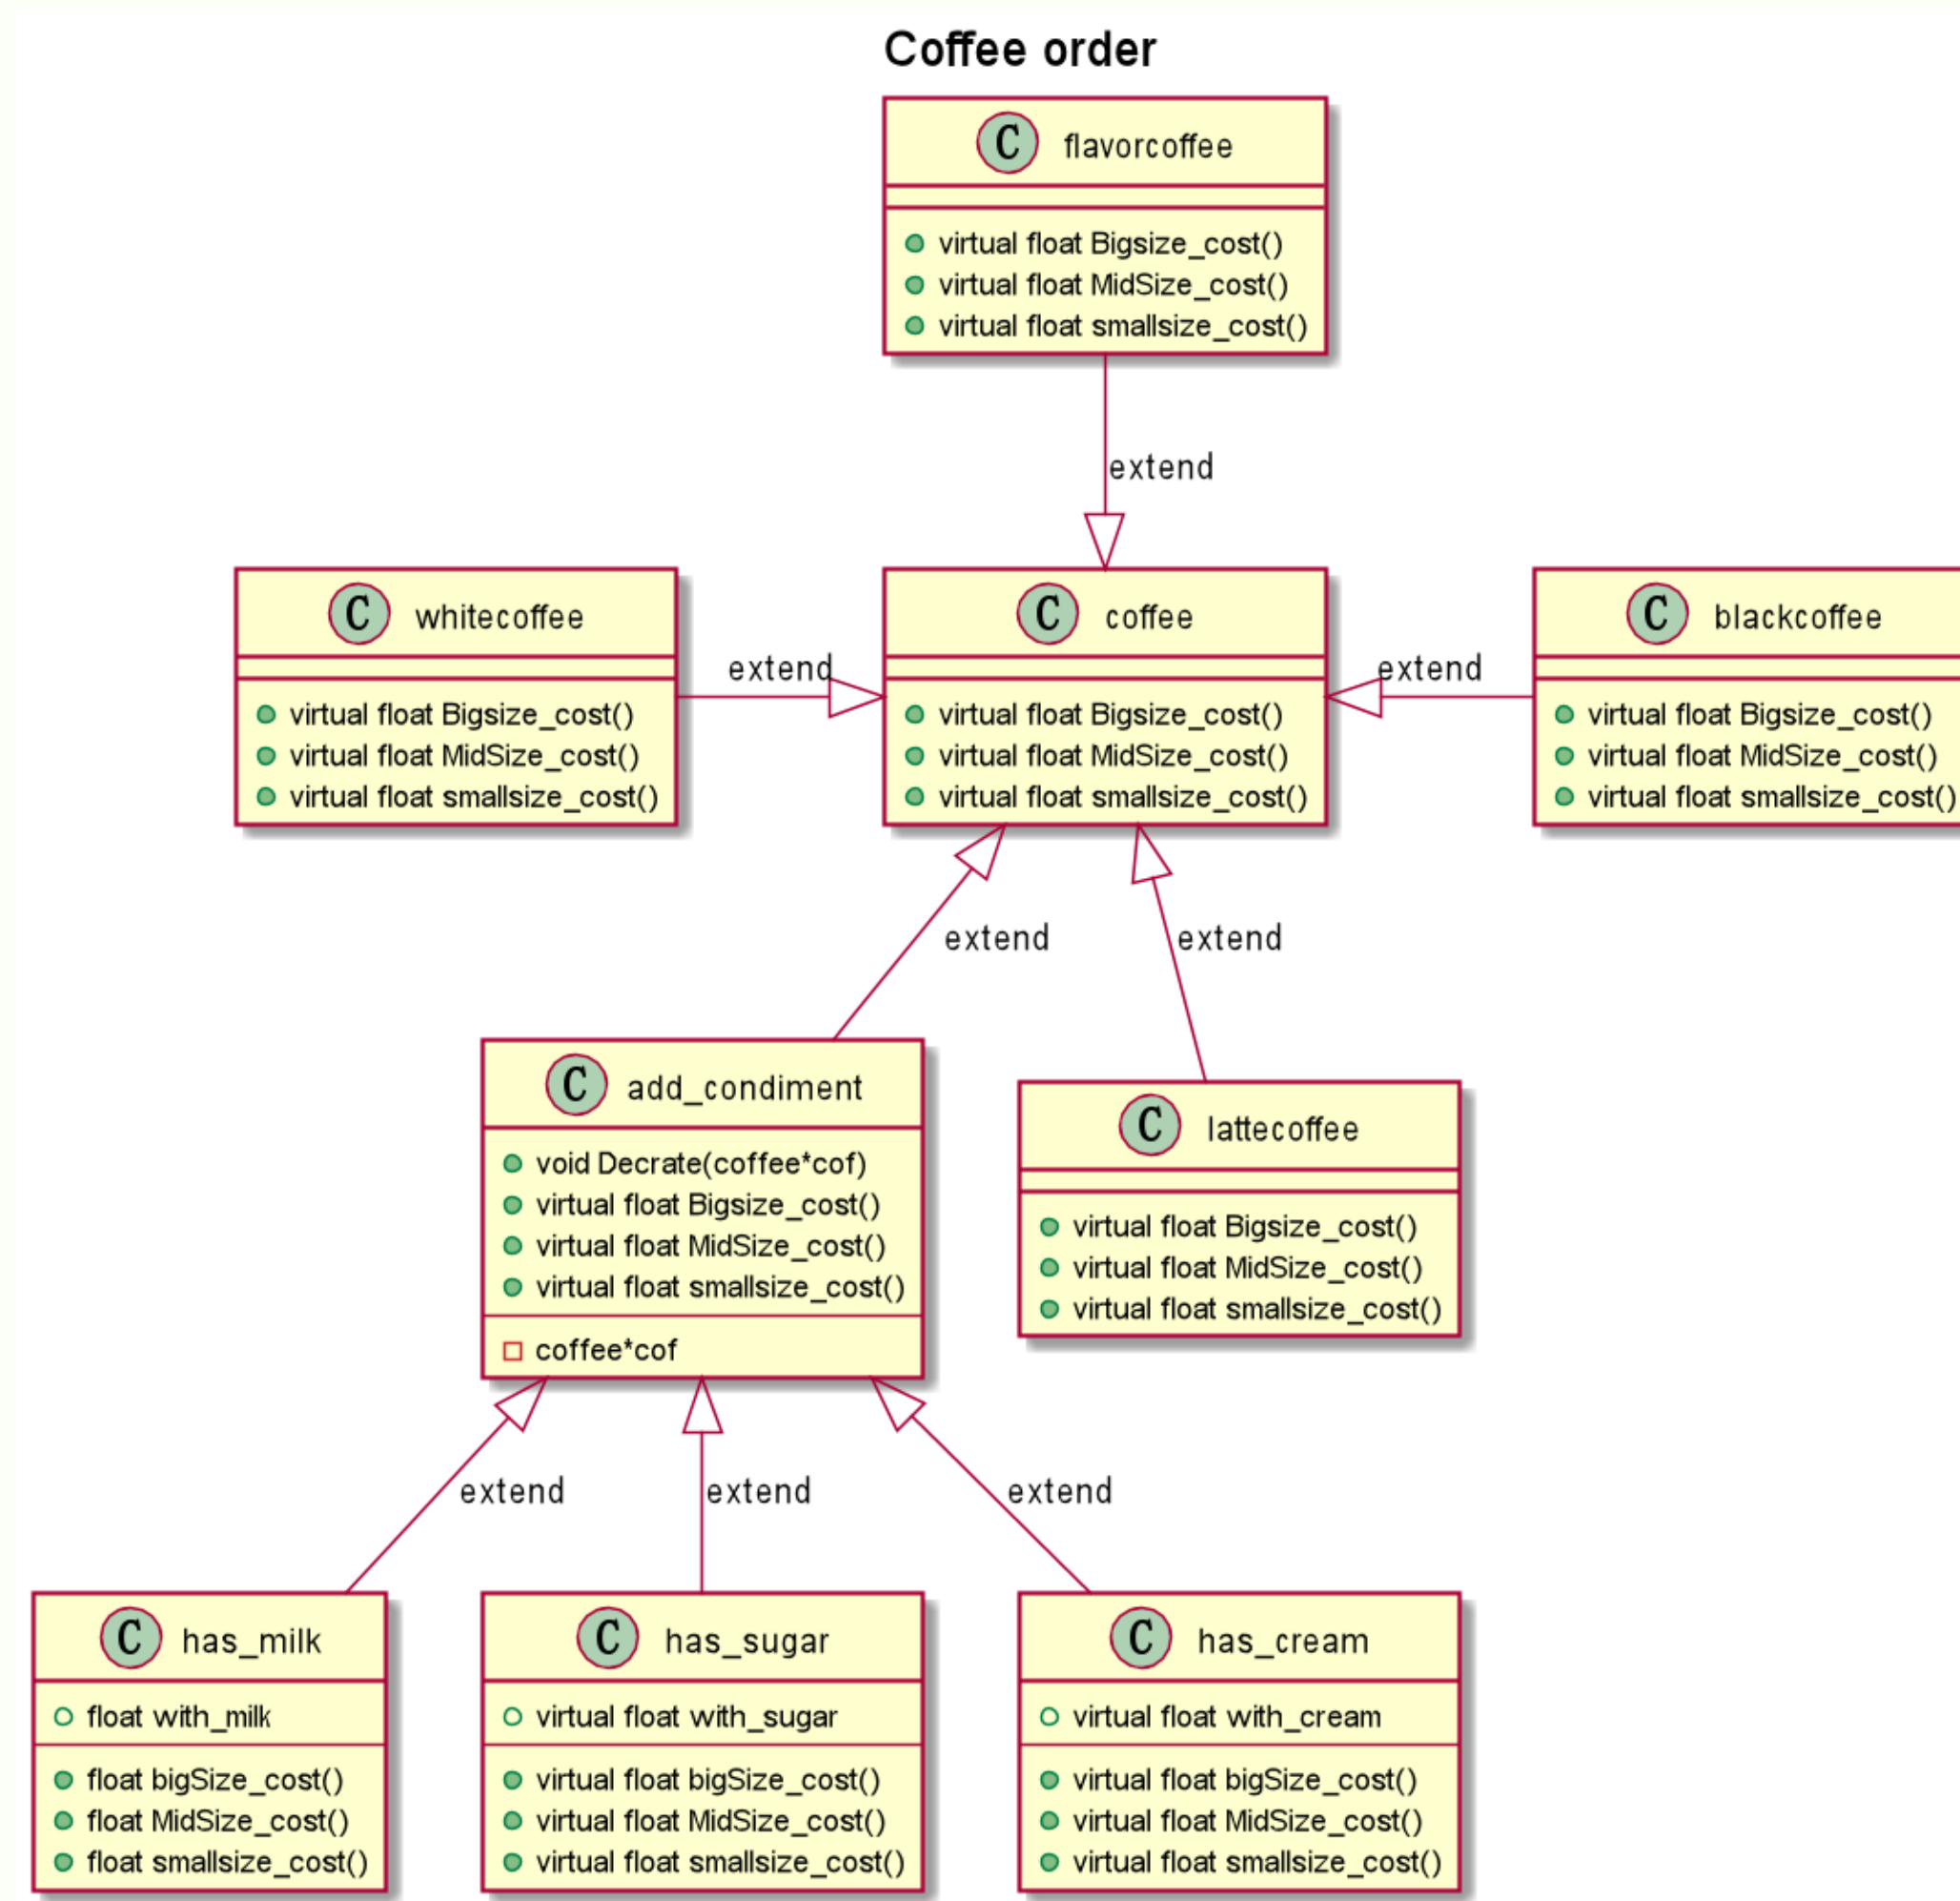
Coffee order

C flavorcoffee

virtual float Bigsize_cost()
virtual float MidSize_cost()
virtual float smallsize_cost()

extend

C whitecoffee

virtual float Bigsize_cost()
virtual float MidSize_cost()
virtual float smallsize_cost()

extend

C coffee

virtual float Bigsize_cost()
virtual float MidSize_cost()
virtual float smallsize_cost()

extend

C blackcoffee

virtual float Bigsize_cost()
virtual float MidSize_cost()
virtual float smallsize_cost()

extend

extend

C add_condiment

void Decrate(coffee*cof)
virtual float Bigsize_cost()
virtual float MidSize_cost()
virtual float smallsize_cost()
coffee*cof

C lattecoffee

virtual float Bigsize_cost()
virtual float MidSize_cost()
virtual float smallsize_cost()

extend

extend

extend

C has_milk

float with_milk
float bigSize_cost()
float MidSize_cost()
float smallsize_cost()

C has_sugar

virtual float with_sugar
virtual float bigSize_cost()
virtual float MidSize_cost()
virtual float smallsize_cost()

C has_cream

virtual float with_cream
virtual float bigSize_cost()
virtual float MidSize_cost()
virtual float smallsize_cost()